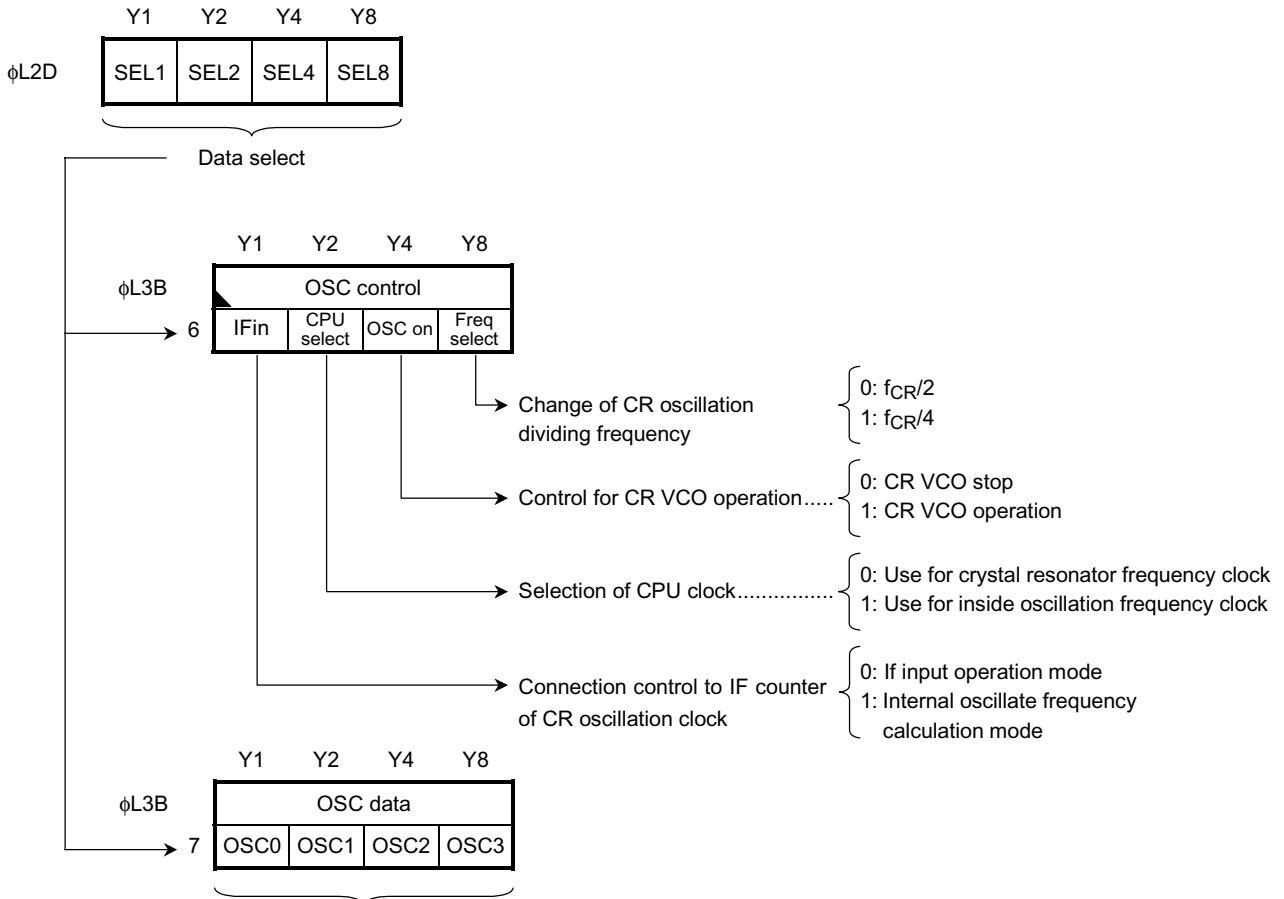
Y1 Y2 Y4 Y8

ϕL2D

| SEL1 | SEL2 | SEL4 | SEL8 |
|---|---|---|---|

Data select

Y1 Y2 Y4 Y8

ϕL3B

| OSC control | | | |
|---|---|---|---|
| IFin | CPU select | OSC on | Freq select |

6

Change of CR oscillation dividing frequency
0: $f_{CR}/2$
1: $f_{CR}/4$

Control for CR VCO operation.....
0: CR VCO stop
1: CR VCO operation

Selection of CPU clock................
0: Use for crystal resonator frequency clock
1: Use for inside oscillation frequency clock

Connection control to IF counter of CR oscillation clock
0: If input operation mode
1: Internal oscillate frequency calculation mode

Y1 Y2 Y4 Y8

ϕL3B

| OSC data | | | |
|---|---|---|---|
| OSC0 | OSC1 | OSC2 | OSC3 |

7